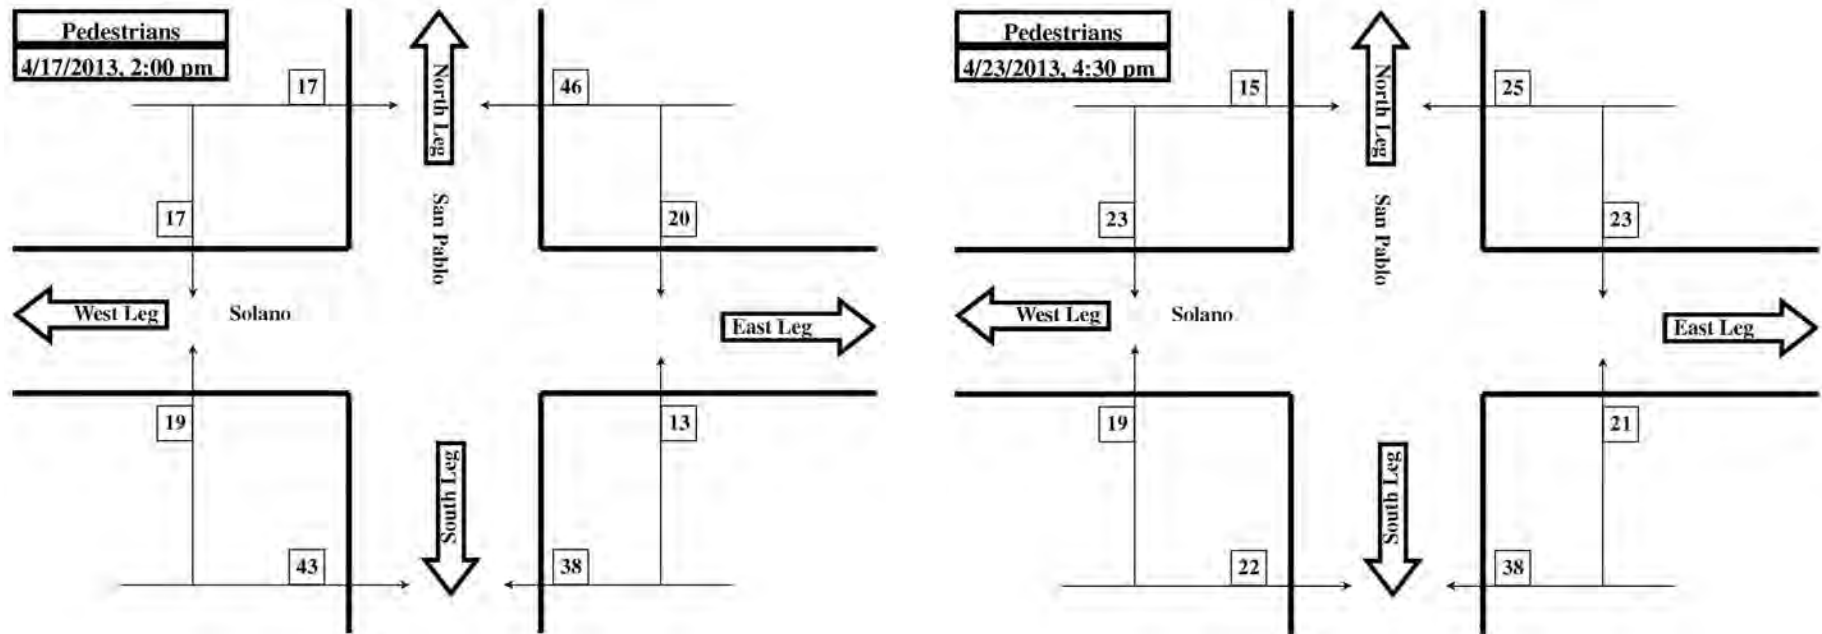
Pedestrians
4/17/2013, 2:00 pm

17
North Leg
46

17
San Pablo
20

West Leg
Solano
East Leg

19
13

South Leg
43
38

Pedestrians
4/23/2013, 4:30 pm

15
North Leg
25

23
San Pablo
23

West Leg
Solano
East Leg

19
21

South Leg
22
38